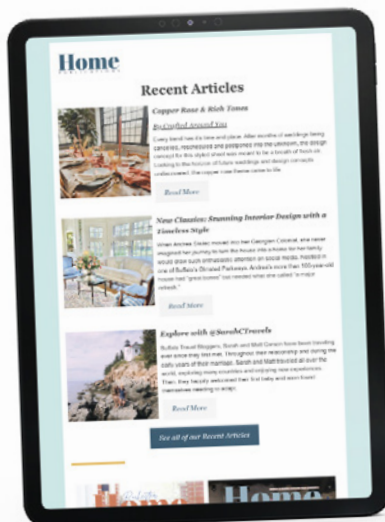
Home
PUBLICATIONS

Recent Articles

Copper Rose & Rich Tones

By Crafted Around You

Every trend has its time and place. After months of weddings being canceled, rescheduled and postponed into the unknown, the design concept for this styled shoot was meant to be a breath of fresh air. Looking to the horizon of future weddings and design concepts undiscovered, the copper rose theme came to life.

Read More

New Classics: Stunning Interior Design with a Timeless Style

When Andrea Clark moved into her Georgian Colonial, she never imagined her journey to turn the house into a home for her family would draw such enthusiastic attention on social media. Nestled in one of Buffalo's Olmsted Parkways, Andrea's more than 100-year-old house had "great bones" but needed what she called "a major refresh."

Read More

Explore with @SarahCTravels

Buffalo Travel Bloggers, Sarah and Matt Cannon have been traveling ever since they first met. Throughout their relationship and during the early years of their marriage, Sarah and Matt traveled all over the world, exploring many countries and enjoying new experiences. Then, they happily welcomed their first baby and soon found themselves needing to adapt.

Read More

See all of our Recent Articles

Home